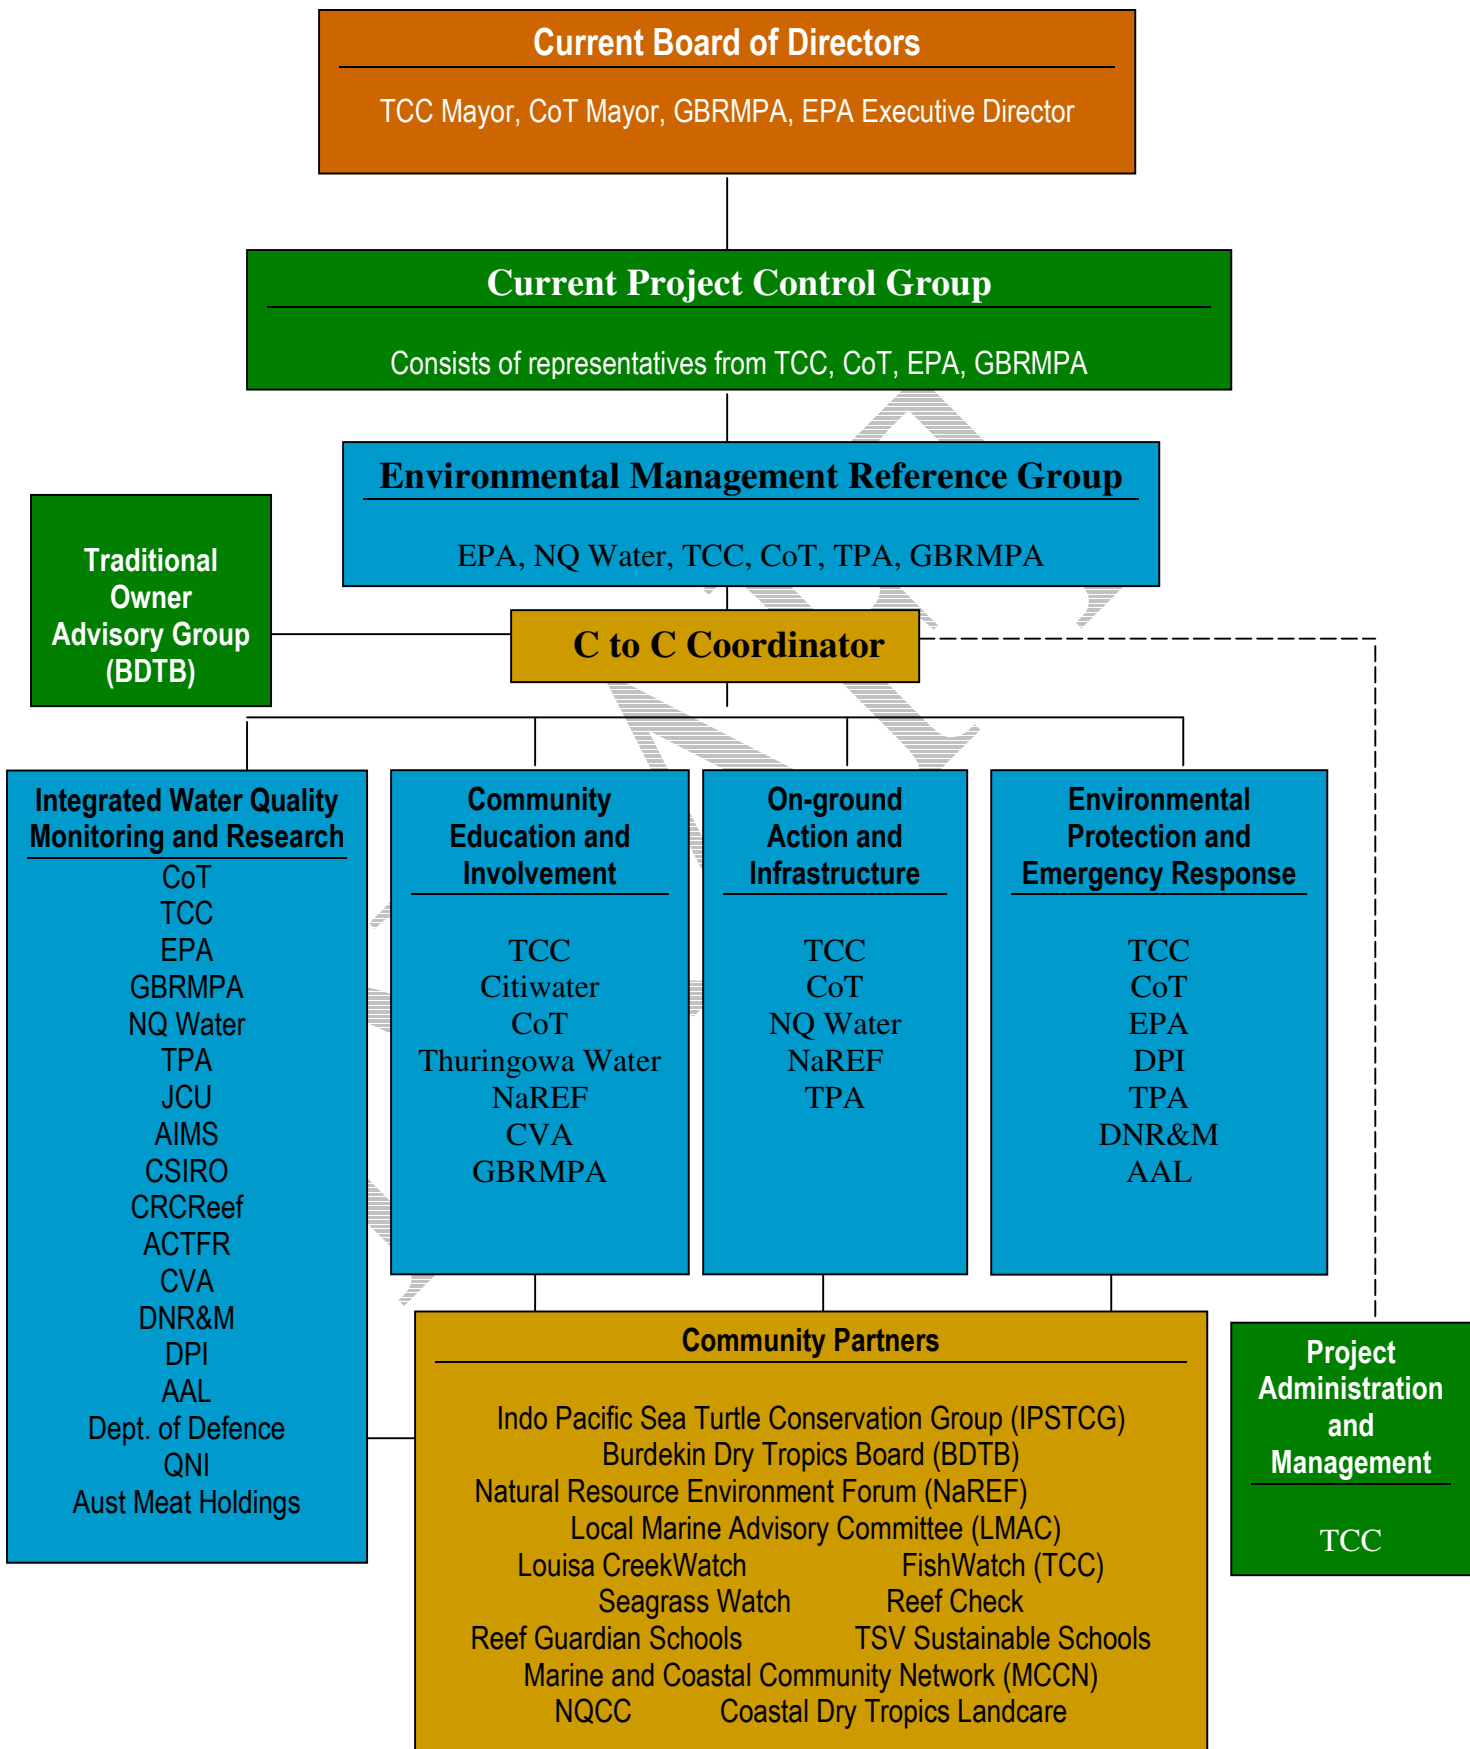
Current Board of Directors

TCC Mayor, CoT Mayor, GBRMPA, EPA Executive Director

Current Project Control Group

Consists of representatives from TCC, CoT, EPA, GBRMPA

Environmental Management Reference Group

EPA, NQ Water, TCC, CoT, TPA, GBRMPA

Traditional Owner Advisory Group (BDTB)

C to C Coordinator

Integrated Water Quality Monitoring and Research

CoT
TCC
EPA
GBRMPA
NQ Water
TPA
JCU
AIMS
CSIRO
CRCReef
ACTFR
CVA
DNR&M
DPI
AAL
Dept. of Defence
QNI
Aust Meat Holdings

Community Education and Involvement

TCC
Citiwater
CoT
Thuringowa Water
NaREF
CVA
GBRMPA

On-ground Action and Infrastructure

TCC
CoT
NQ Water
NaREF
TPA

Environmental Protection and Emergency Response

TCC
CoT
EPA
DPI
TPA
DNR&M
AAL

Community Partners

Indo Pacific Sea Turtle Conservation Group (IPSTCG)
Burdekin Dry Tropics Board (BDTB)
Natural Resource Environment Forum (NaREF)
Local Marine Advisory Committee (LMAC)
Louisa CreekWatch FishWatch (TCC)
Seagrass Watch Reef Check
Reef Guardian Schools TSV Sustainable Schools
Marine and Coastal Community Network (MCCN)
NQCC Coastal Dry Tropics Landcare

Project Administration and Management

TCC